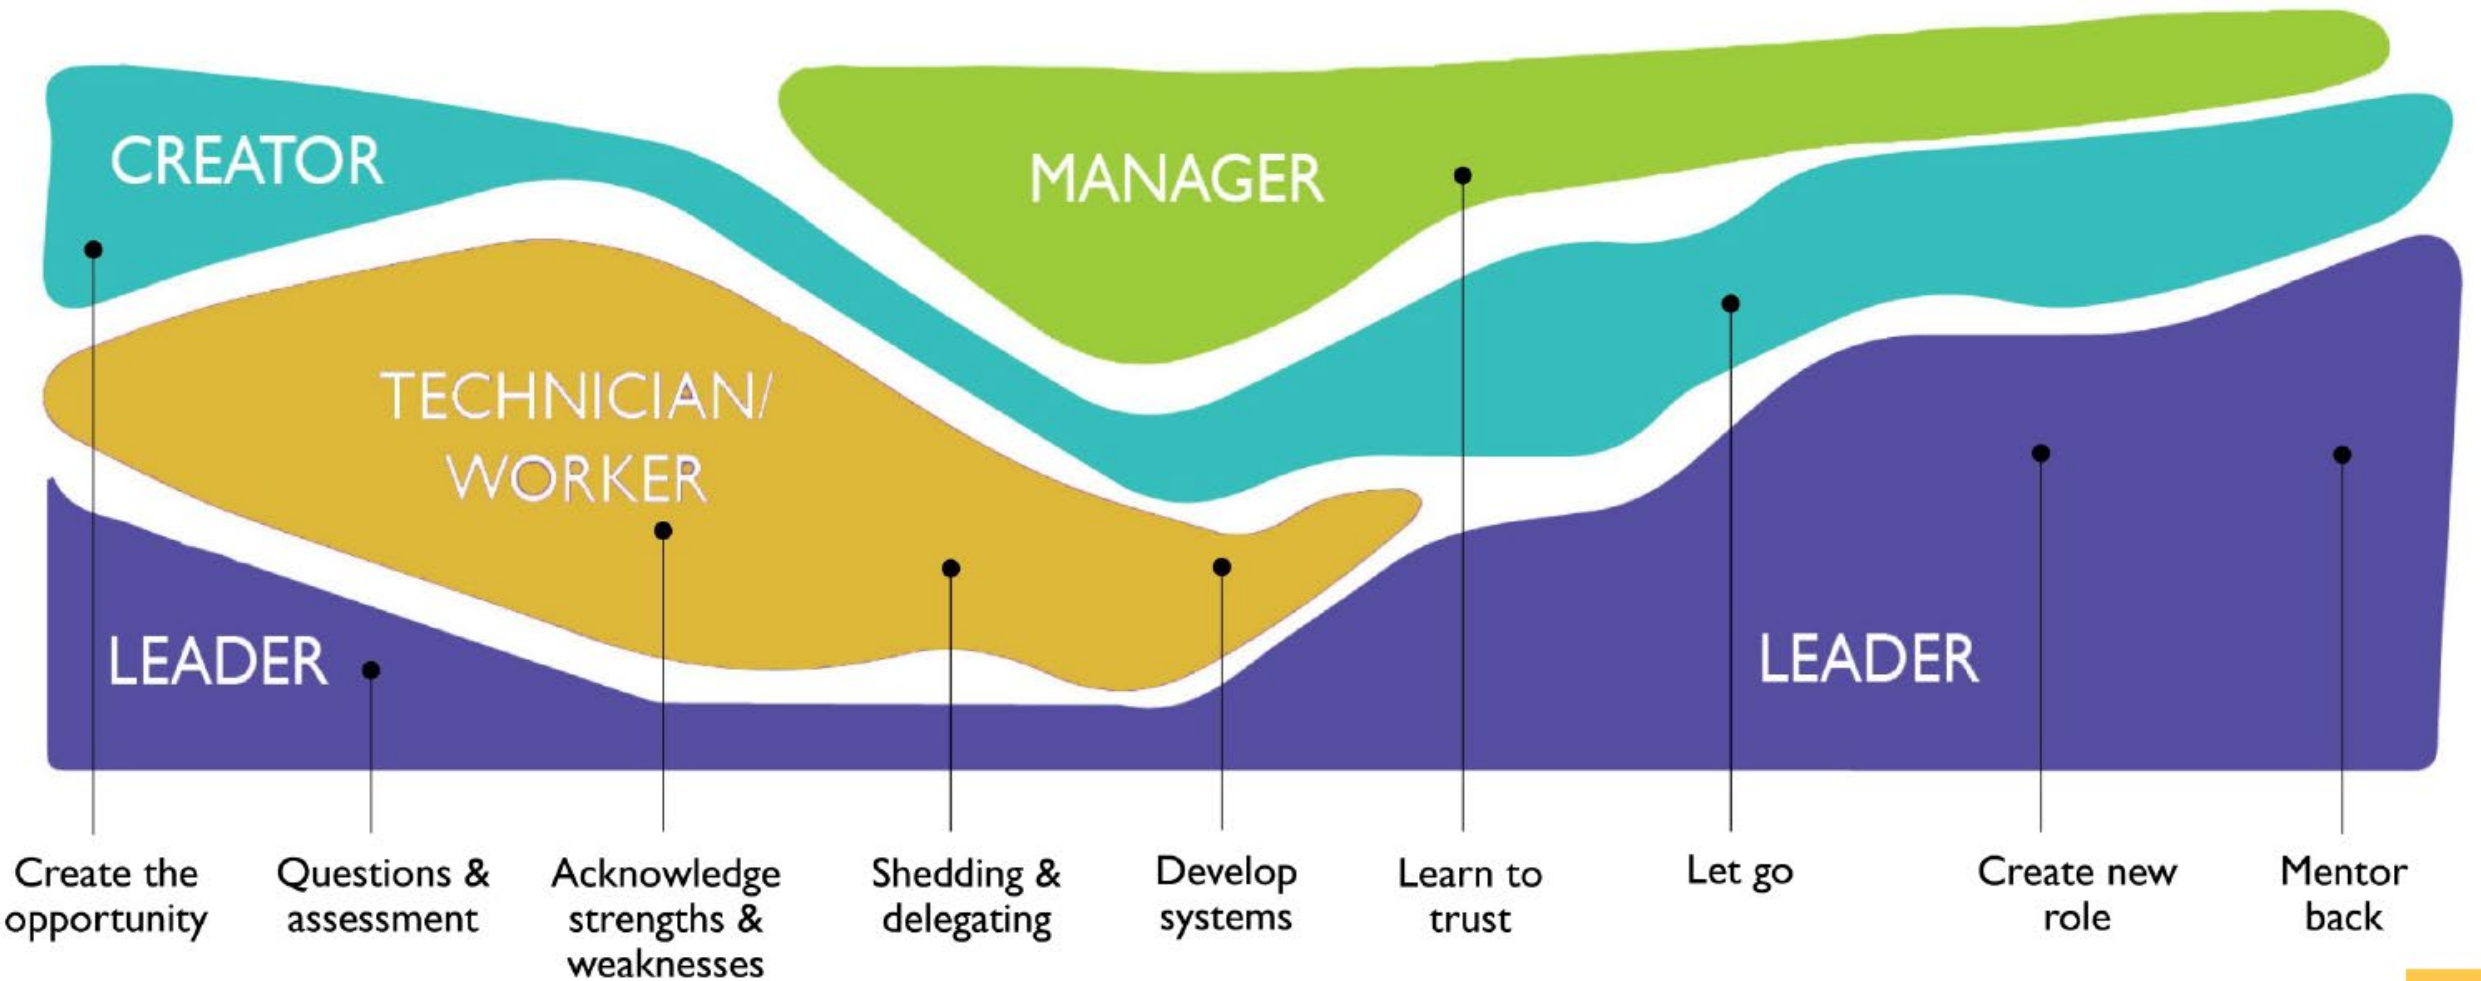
CREATOR

MANAGER

TECHNICIAN/ WORKER

LEADER

LEADER

Create the opportunity

Questions & assessment

Acknowledge strengths & weaknesses

Shedding & delegating

Develop systems

Learn to trust

Let go

Create new role

Mentor back